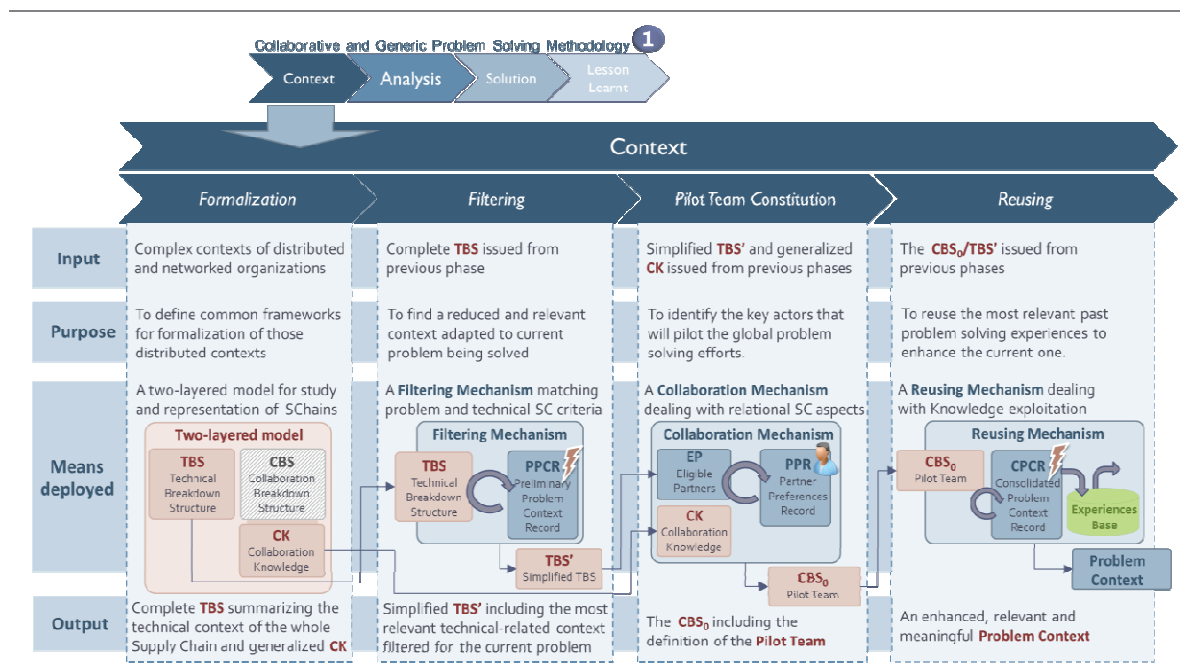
Collaborative and Generic Problem Solving Methodology 1

Context | Analysis | Solution | Lesson Learnt

Context

Formalization | Filtering | Pilot Team Constitution | Reusing

| | Formalization | Filtering | Pilot Team Constitution | Reusing |
|---|---|---|---|---|
| Input | Complex contexts of distributed and networked organizations | Complete TBS issued from previous phase | Simplified TBS' and generalized CK issued from previous phases | The $CBS_0$/TBS' issued from previous phases |
| Purpose | To define common frameworks for formalization of those distributed contexts | To find a reduced and relevant context adapted to current problem being solved | To identify the key actors that will pilot the global problem solving efforts. | To reuse the most relevant past problem solving experiences to enhance the current one. |
| Means deployed | A two-layered model for study and representation of SChains | A Filtering Mechanism matching problem and technical SC criteria | A Collaboration Mechanism dealing with relational SC aspects | A Reusing Mechanism dealing with Knowledge exploitation |
| Output | Complete TBS summarizing the technical context of the whole Supply Chain and generalized CK | Simplified TBS' including the most relevant technical-related context filtered for the current problem | The $CBS_0$ including the definition of the Pilot Team | An enhanced, relevant and meaningful Problem Context |

Two-layered model
TBS Technical Breakdown Structure
CBS Collaboration Breakdown Structure
CK Collaboration Knowledge

Filtering Mechanism
TBS Technical Breakdown Structure
PPCR Preliminary Problem Context Record
TBS' Simplified TBS

Collaboration Mechanism
EP Eligible Partners
PPR Partner Preferences Record
CK Collaboration Knowledge
$CBS_0$ Pilot Team

Reusing Mechanism
$CBS_0$ Pilot Team
CPCR Consolidated Problem Context Record
Experiences Base
Problem Context